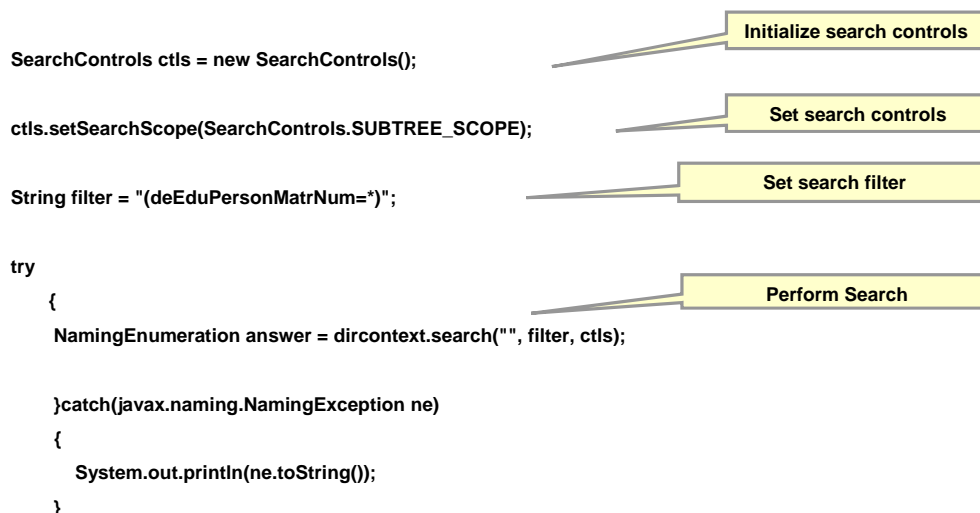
Initialize search controls

SearchControls ctls = new SearchControls();

Set search controls

ctls.setSearchScope(SearchControls.SUBTREE_SCOPE);

Set search filter

String filter = "(deEduPersonMatrNum=*)";

try

{

Perform Search

NamingEnumeration answer = dircontext.search("", filter, ctls);

}catch(javax.naming.NamingException ne)

{

System.out.println(ne.toString());

}